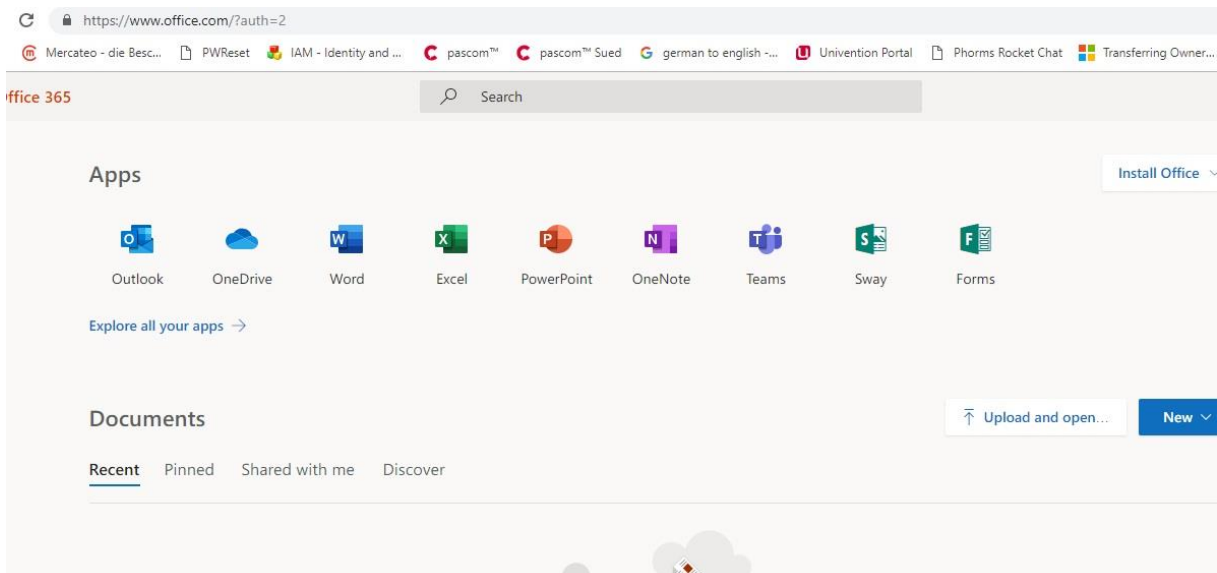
https://www.office.com/?auth=2

Mercateo - die Besc... PWReset IAM - Identity and ... pascom™ pascom™ Sued german to english -... Univention Portal Phorms Rocket Chat Transferring Owner...

ffice 365

Search

Apps

Install Office

O Outlook
OneDrive
W Word
X Excel
P PowerPoint
N OneNote
T Teams
S Sway
F Forms

Explore all your apps →

Documents

Upload and open...

New

Recent Pinned Shared with me Discover